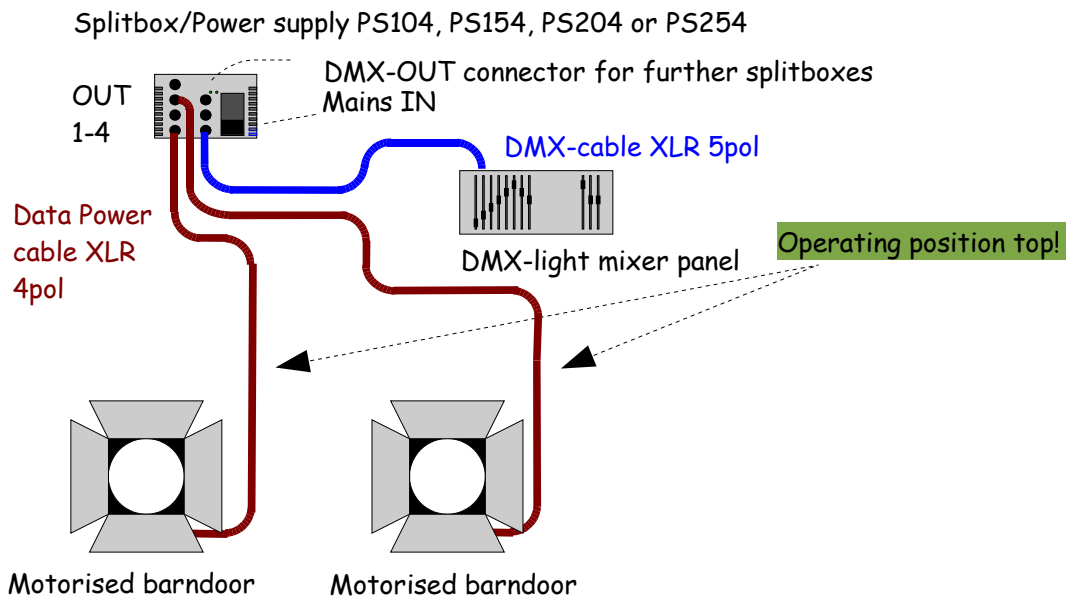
Splitbox/Power supply PS104, PS154, PS204 or PS254

OUT 1-4

DMX-OUT connector for further splitboxes
Mains IN

DMX-cable XLR 5pol

Data Power cable XLR 4pol

DMX-light mixer panel

Operating position top!

Motorised barndoor

Motorised barndoor